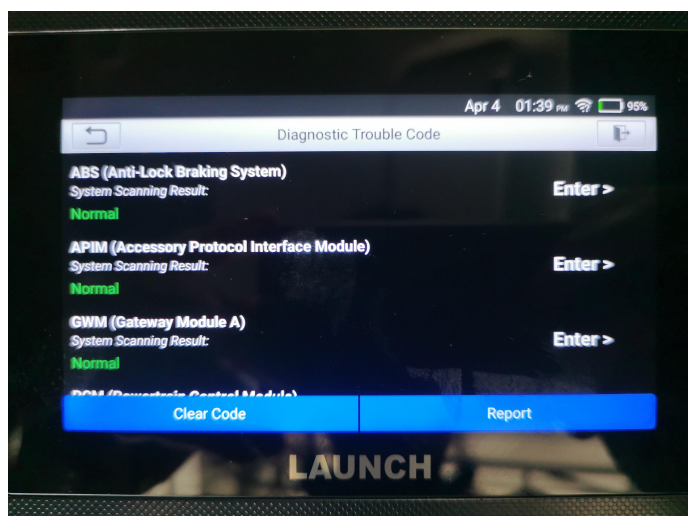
Apr 4 01:39 PM 95%

Diagnostic Trouble Code

ABS (Anti-Lock Braking System)
System Scanning Result:
Normal
Enter >

APIM (Accessory Protocol Interface Module)
System Scanning Result:
Normal
Enter >

GWM (Gateway Module A)
System Scanning Result:
Normal
Enter >

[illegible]

Clear Code
Report

LAUNCH